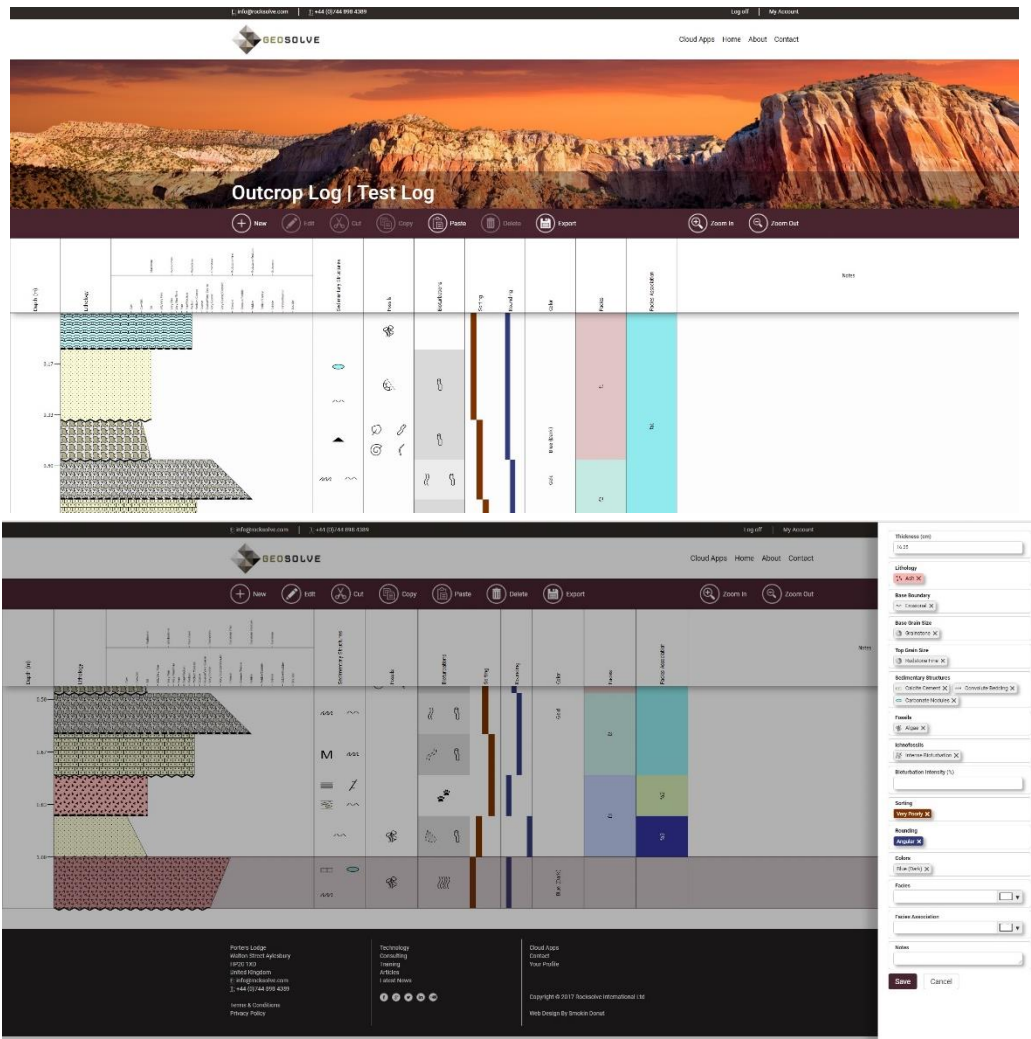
E: info@rocksolve.com | T: +44 (0)744 998 4389 | Log off | My Account

GEOSOLVE

Cloud Apps Home About Contact

Outcrop Log | Test Log

New Edit Cut Copy Paste Delete Export Zoom In Zoom Out

Depth (m) | Lithology | Sedimentary Structures | Fossils | Bioturbation | Sorting | Rounding | Color | Facies | Facies Association | Notes

0.17
0.22
0.50

Blue (Dark)
Gold

E: info@rocksolve.com | T: +44 (0)744 998 4389 | Log off | My Account

GEOSOLVE

Cloud Apps Home About Contact

New Edit Cut Copy Paste Delete Export Zoom In Zoom Out

Depth (m) | Lithology | Sedimentary Structures | Fossils | Bioturbation | Sorting | Rounding | Color | Facies | Facies Association | Notes

0.50
Gold
Blue (Dark)
1.00

Porters Lodge
Walton Street Aylesbury
HP20 1XD
United Kingdom
E: info@rocksolve.com
T: +44 (0)744 998 4389

Terms & Conditions
Privacy Policy

Technology
Consulting
Training
Articles
Latest News

Cloud Apps
Contact
Your Profile

Copyright © 2017 Rocksolve International Ltd

Web Design By Smokin Donut

Thickness (cm)
16.35

Lithology
Ash ×

Base Boundary
Erosional ×

Base Grain Size
Grainstone ×

Top Grain Size
Mudstone Fine ×

Sedimentary Structures
Calcite Cement × Convolute Bedding × Carbonate Nodules ×

Fossils
Algae ×

Ichnofossils
Intense Bioturbation ×

Bioturbation Intensity (%)

Sorting
Very Poorly ×

Rounding
Angular ×

Colors
Blue (Dark) ×

Facies

Facies Association

Notes

Save Cancel